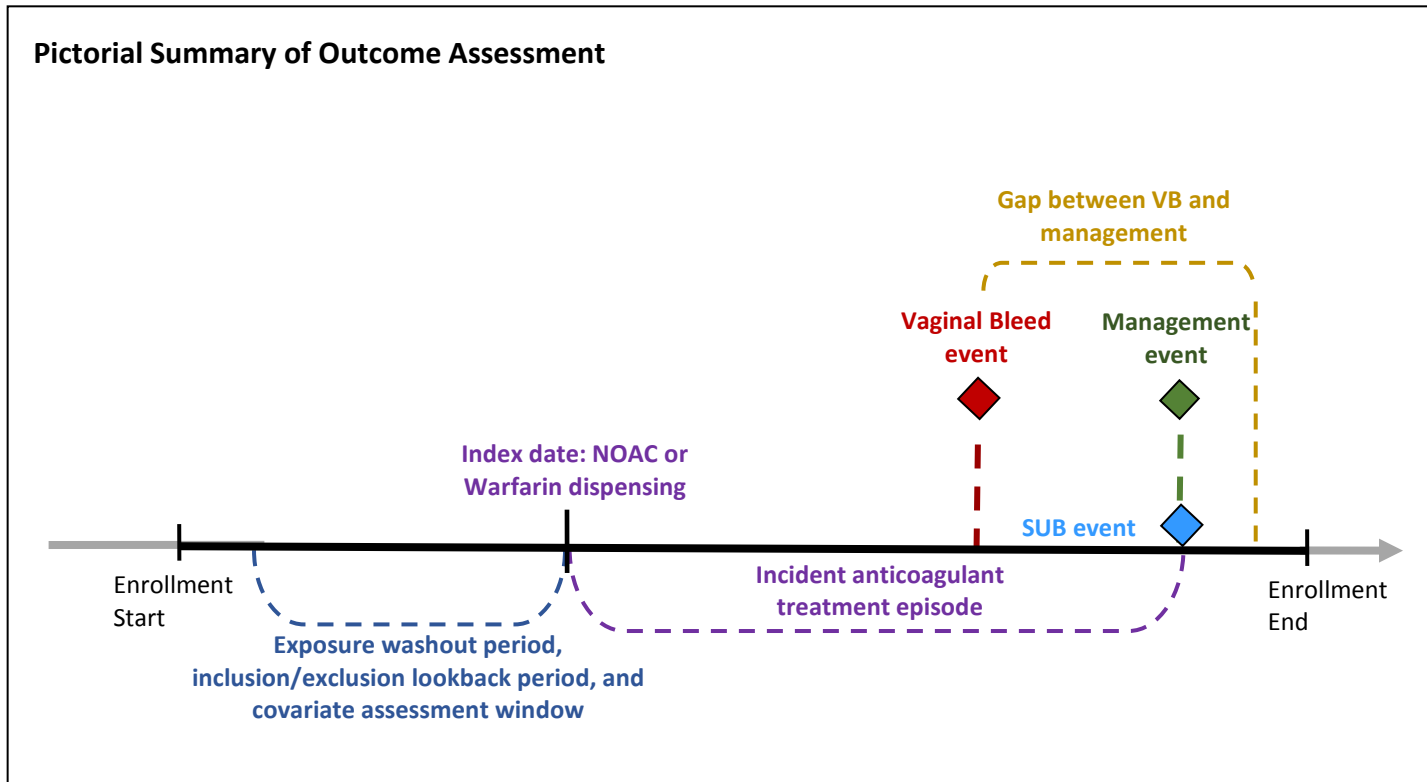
Pictorial Summary of Outcome Assessment

Gap between VB and management

Vaginal Bleed event

Management event

Index date: NOAC or Warfarin dispensing

SUB event

Enrollment Start

Incident anticoagulant treatment episode

Enrollment End

Exposure washout period, inclusion/exclusion lookback period, and covariate assessment window